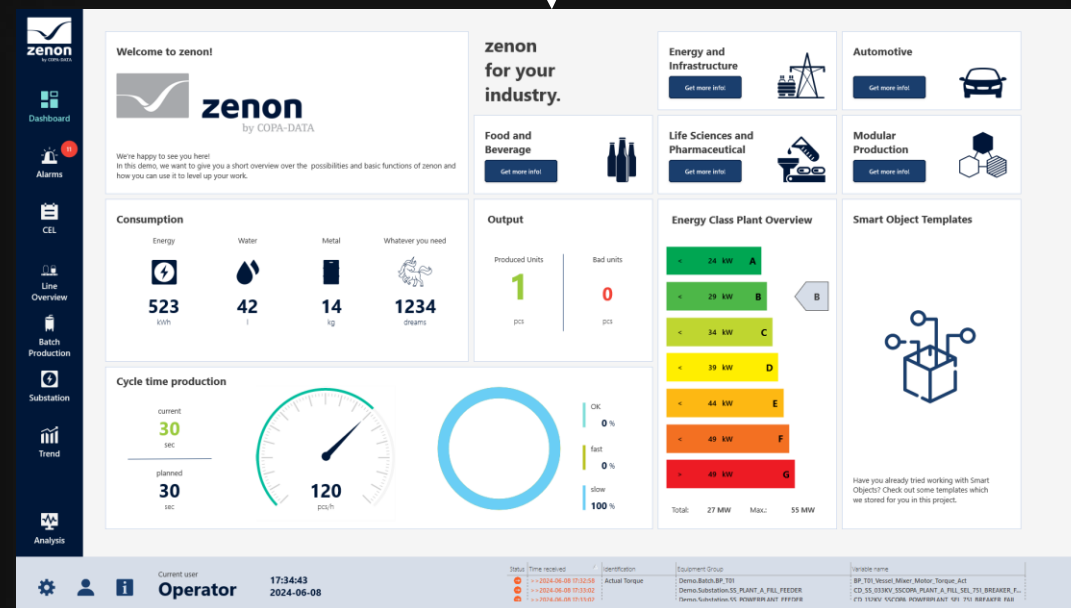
zenon
by COPA-DATA

Dashboard

11
Alarms

CEL

Line Overview

Batch Production

Substation

Trend

Analysis

Welcome to zenon!

zenon
by COPA-DATA

We're happy to see you here!
In this demo, we want to give you a short overview over the possibilities and basic functions of zenon and how you can use it to level up your work.

zenon for your industry.

Food and Beverage
Get more info!

Energy and Infrastructure
Get more info!

Automotive
Get more info!

Life Sciences and Pharmaceutical
Get more info!

Modular Production
Get more info!

Consumption

| Energy | Water | Metal | Whatever you need |
|---|---|---|---|
| 523 | 42 | 14 | 1234 |
| kWh | l | kg | dreams |

Output

Produced Units
1
pcs

Bad units
0
pcs

Energy Class Plant Overview

< 24 kW A
< 29 kW B
< 34 kW C
< 39 kW D
< 44 kW E
< 49 kW F
> 49 kW G

B

Total: 27 MW Max.: 55 MW

Smart Object Templates

Have you already tried working with Smart Objects? Check out some templates which we stored for you in this project.

Cycle time production

current
30
sec

planned
30
sec

120
pcs/h

OK
0 %

fast
0 %

slow
100 %

Current user
Operator

17:34:43
2024-06-08

| Status | Time received | Identification | Equipment Group | Variable name |
|---|---|---|---|---|
| | 2024-06-08 17:32:58 | Actual Torque | Demo.Batch.BP_T01 | BP_T01_Vessel_Mixer_Motor_Torque_Act |
| | 2024-06-08 17:33:02 | | Demo.Substation.SS_PLANT_A_FILL_FEEDER | CD_SS_033KV_SSCOPA_PLANT_A_FILL_SEL_7SJ_BREAKER_F... |
| | 2024-06-08 17:33:02 | | Demo.Substation.SS_POWERPLANT_FEEDER | CD_SS_150KV_SSCOPA_POWERPLANT_SEL_7SJ_BREAKER_FAIL |